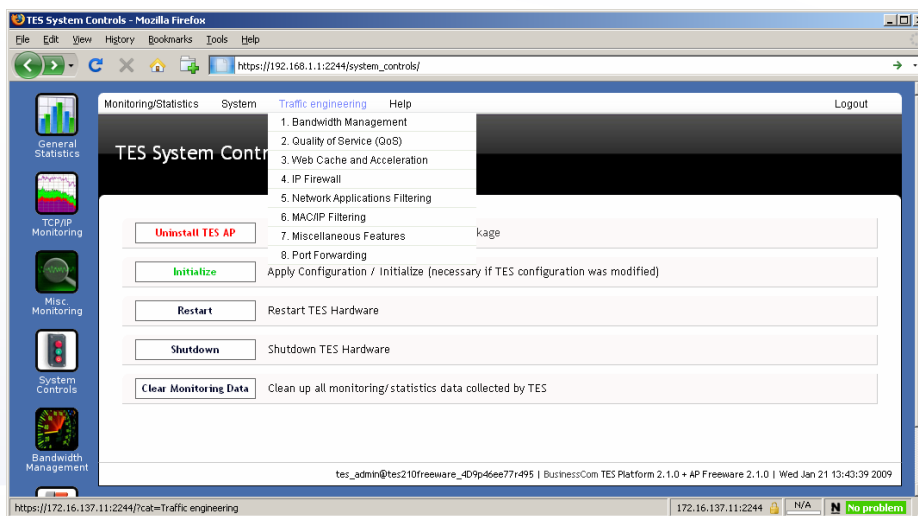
TES System Controls - Mozilla Firefox

File Edit View History Bookmarks Tools Help

https://192.168.1.1:2244/system_controls/

General Statistics

TCP/IP Monitoring

Misc. Monitoring

System Controls

Bandwidth Management

Monitoring/Statistics System Traffic engineering Help Logout

1. Bandwidth Management
2. Quality of Service (QoS)
3. Web Cache and Acceleration
4. IP Firewall
5. Network Applications Filtering
6. MAC/IP Filtering
7. Miscellaneous Features
8. Port Forwarding

TES System Contr

Uninstall TES AP kage

Initialize Apply Configuration / Initialize (necessary if TES configuration was modified)

Restart Restart TES Hardware

Shutdown Shutdown TES Hardware

Clear Monitoring Data Clean up all monitoring/ statistics data collected by TES

tes_admin@tes210freeware_4D9p46ee77r495 | BusinessCom TES Platform 2.1.0 + AP Freeware 2.1.0 | Wed Jan 21 13:43:39 2009

https://172.16.137.11:2244/?cat=Traffic engineering

172.16.137.11:2244 N/A N No problem